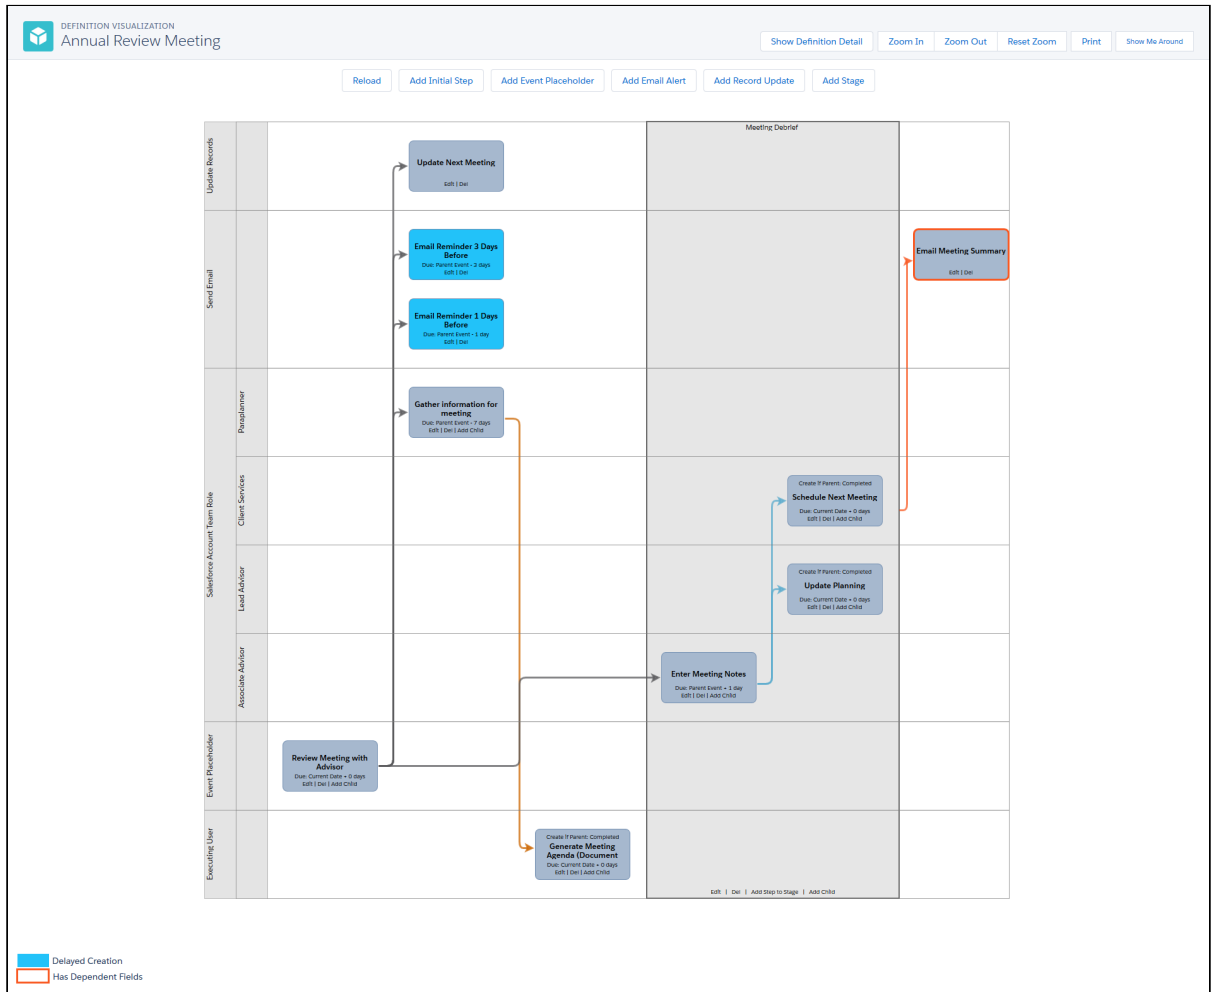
DEFINITION VISUALIZATION
Annual Review Meeting

Show Definition Detail | Zoom In | Zoom Out | Reset Zoom | Print | Show Me Around

Reload | Add Initial Step | Add Event Placeholder | Add Email Alert | Add Record Update | Add Stage

Update Records

Send Email

Salesforce Account Team Role

Paraplanner

Client Services

Lead Advisor

Associate Advisor

Event Placeholder

Executing User

Meeting Debrief

Update Next Meeting
Edit | Del

Email Reminder 3 Days Before
Due: Parent Event - 3 days
Edit | Del

Email Reminder 1 Days Before
Due: Parent Event - 1 day
Edit | Del

Gather information for meeting
Due: Parent Event - 7 days
Edit | Del | Add Child

Email Meeting Summary
Edit | Del

Create If Parent: Completed
Schedule Next Meeting
Due: Current Date + 0 days
Edit | Del | Add Child

Create If Parent: Completed
Update Planning
Due: Current Date + 0 days
Edit | Del | Add Child

Enter Meeting Notes
Due: Parent Event + 1 day
Edit | Del | Add Child

Review Meeting with Advisor
Due: Current Date + 0 days
Edit | Del | Add Child

Create If Parent: Completed
Generate Meeting Agenda (Document
Due: Current Date + 0 days
Edit | Del | Add Child

Edit | Del | Add Step to Stage | Add Child

Delayed Creation
Has Dependent Fields